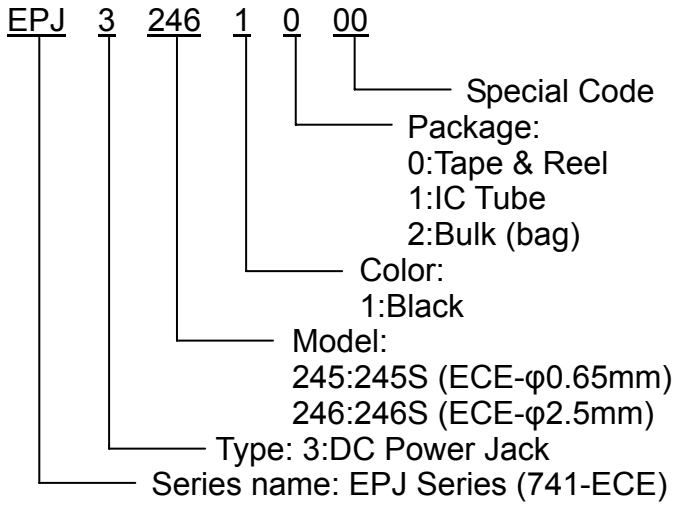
EPJ 3 246 1 0 00

Special Code

Package:
0:Tape & Reel
1:IC Tube
2:Bulk (bag)

Color:
1:Black

Model:
245:245S (ECE-φ0.65mm)
246:246S (ECE-φ2.5mm)

Type: 3:DC Power Jack

Series name: EPJ Series (741-ECE)